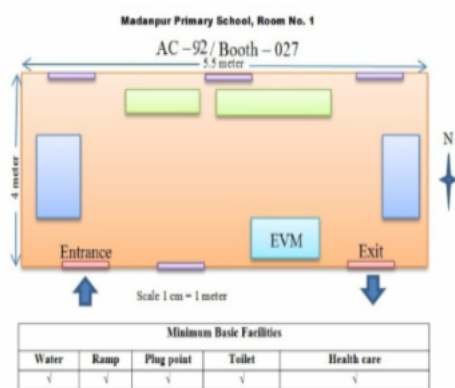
Madanpur Primary School, Room No. 1

AC – 92 / Booth – 027

5.5 meter

4 meter

N

EVM

Entrance

Exit

Scale 1 cm = 1 meter

| Minimum Basic Facilities | | | | |
|---|---|---|---|---|
| Water | Ramp | Plug point | Toilet | Health care |
| √ | √ | √ | √ | √ |